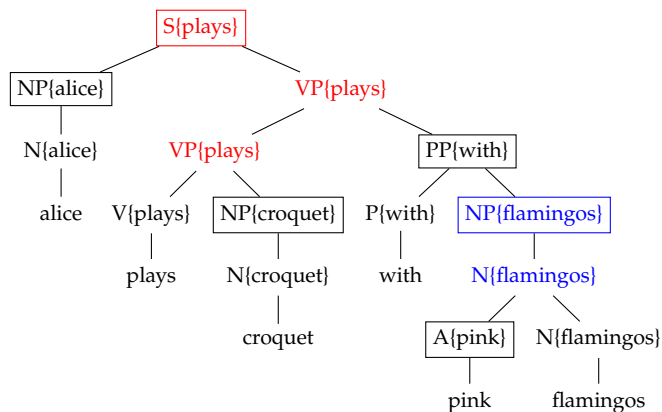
S{plays}

NP{alice}

VP{plays}

N{alice}

VP{plays}

PP{with}

alice

V{plays}

NP{croquet}

P{with}

NP{flamingos}

plays

N{croquet}

with

N{flamingos}

croquet

A{pink}

N{flamingos}

pink

flamingos